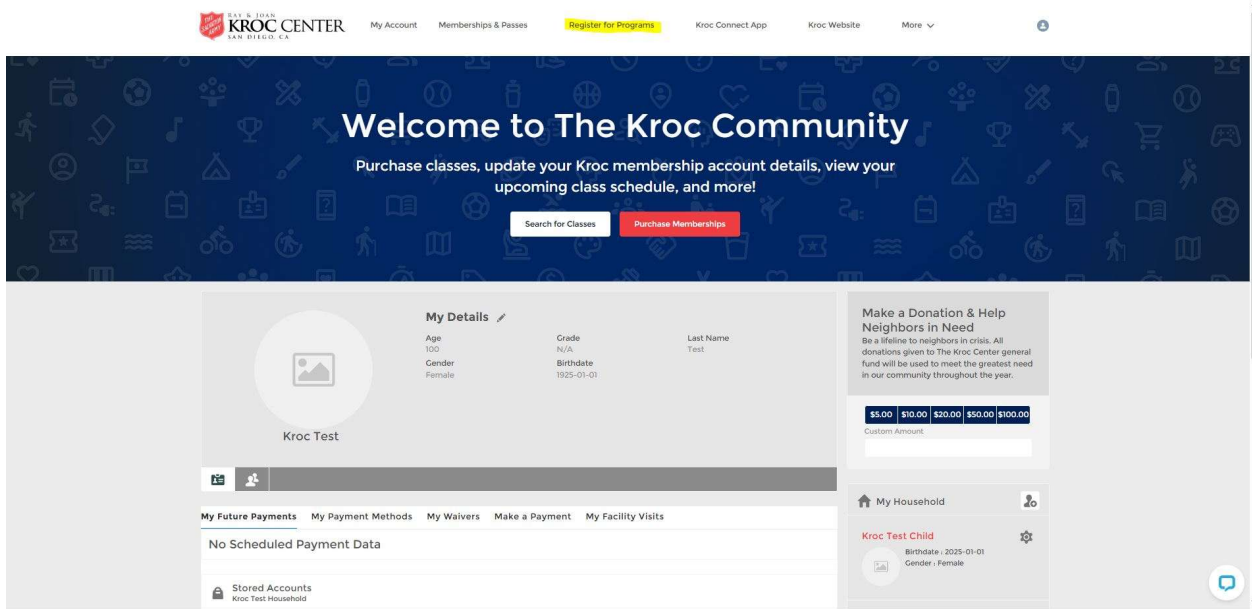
RAY & JOAN KROC CENTER SAN DIEGO, CA

My Account Memberships & Passes Register for Programs Kroc Connect App Kroc Website More

Welcome to The Kroc Community

Purchase classes, update your Kroc membership account details, view your upcoming class schedule, and more!

Search for Classes Purchase Memberships

My Details

Age
100

Grade
N/A

Last Name
Test

Gender
Female

Birthdate
1925-01-01

Kroc Test

Make a Donation & Help Neighbors in Need

Be a lifeline to neighbors in crisis. All donations given to The Kroc Center general fund will be used to meet the greatest need in our community throughout the year.

$5.00 $10.00 $20.00 $50.00 $100.00

Custom Amount

My Future Payments My Payment Methods My Waivers Make a Payment My Facility Visits

No Scheduled Payment Data

Stored Accounts
Kroc Test Household

My Household

Kroc Test Child
Birthdate : 2025-01-01
Gender : Female